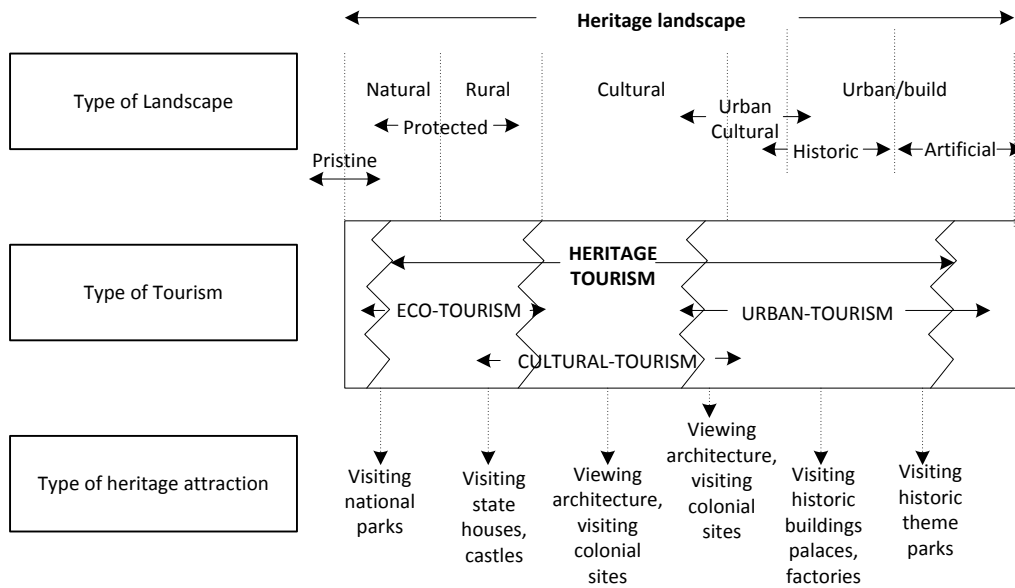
Heritage landscape

Type of Landscape

Natural Rural Cultural Urban Cultural Urban/build

Protected

Pristine

Historic Artificial

Type of Tourism

HERITAGE TOURISM

ECO-TOURISM

URBAN-TOURISM

CULTURAL-TOURISM

Type of heritage attraction

Visiting national parks

Visiting state houses, castles

Viewing architecture, visiting colonial sites

Viewing architecture, visiting colonial sites

Visiting historic buildings palaces, factories

Visiting historic theme parks